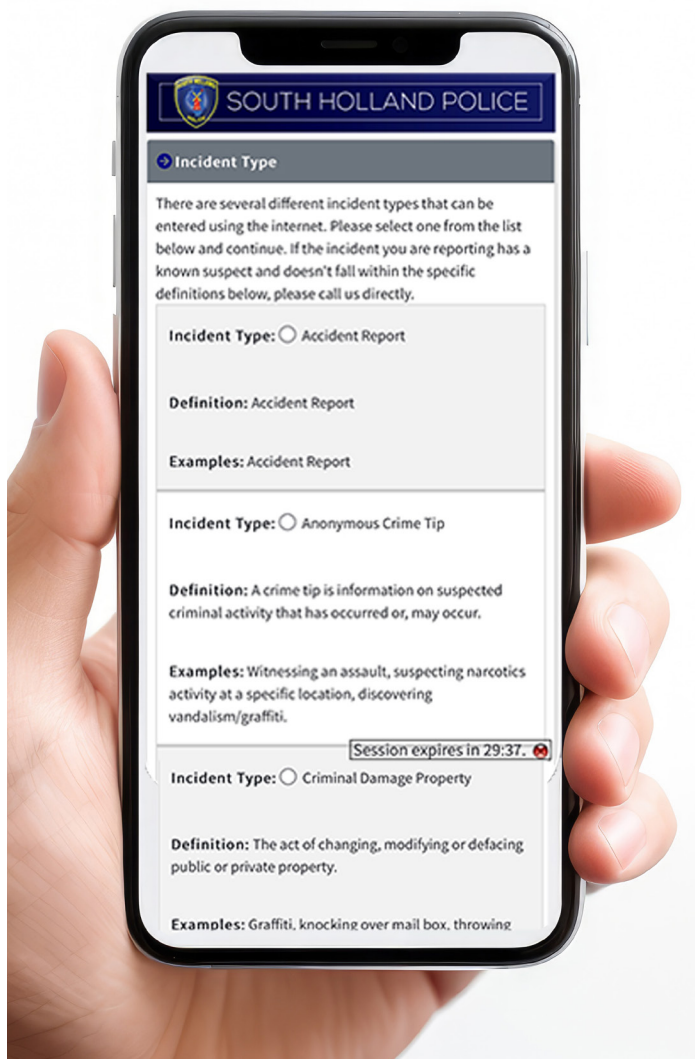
SOUTH HOLLAND POLICE

Incident Type

There are several different incident types that can be entered using the internet. Please select one from the list below and continue. If the incident you are reporting has a known suspect and doesn't fall within the specific definitions below, please call us directly.

Incident Type: Accident Report

Definition: Accident Report

Examples: Accident Report

Incident Type: Anonymous Crime Tip

Definition: A crime tip is information on suspected criminal activity that has occurred or, may occur.

Examples: Witnessing an assault, suspecting narcotics activity at a specific location, discovering vandalism/graffiti.

Session expires in 29:37.

Incident Type: Criminal Damage Property

Definition: The act of changing, modifying or defacing public or private property.

Examples: Graffiti, knocking over mail box, throwing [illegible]